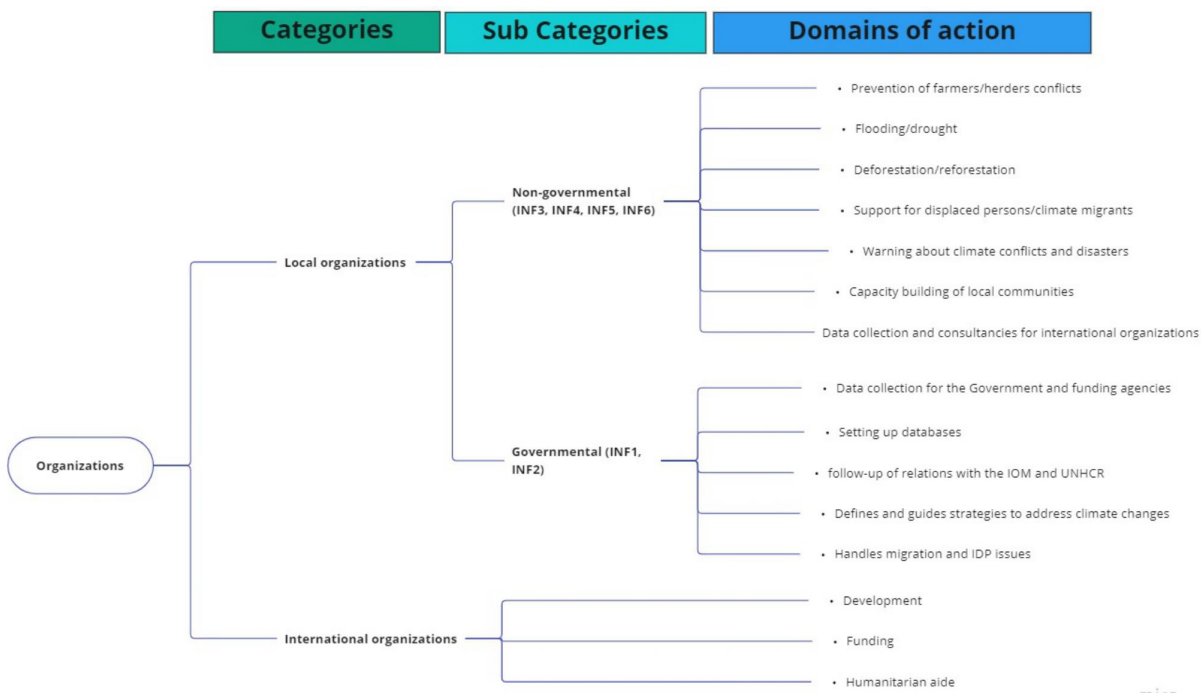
Categories

Sub Categories

Domains of action

Organizations

Local organizations

Non-governmental (INF3, INF4, INF5, INF6)

• Prevention of farmers/herders conflicts
• Flooding/drought
• Deforestation/reforestation
• Support for displaced persons/climate migrants
• Warning about climate conflicts and disasters
• Capacity building of local communities
Data collection and consultancies for international organizations

Governmental (INF1, INF2)

• Data collection for the Government and funding agencies
• Setting up databases
• follow-up of relations with the IOM and UNHCR
• Defines and guides strategies to address climate changes
• Handles migration and IDP issues

International organizations

• Development
• Funding
• Humanitarian aide